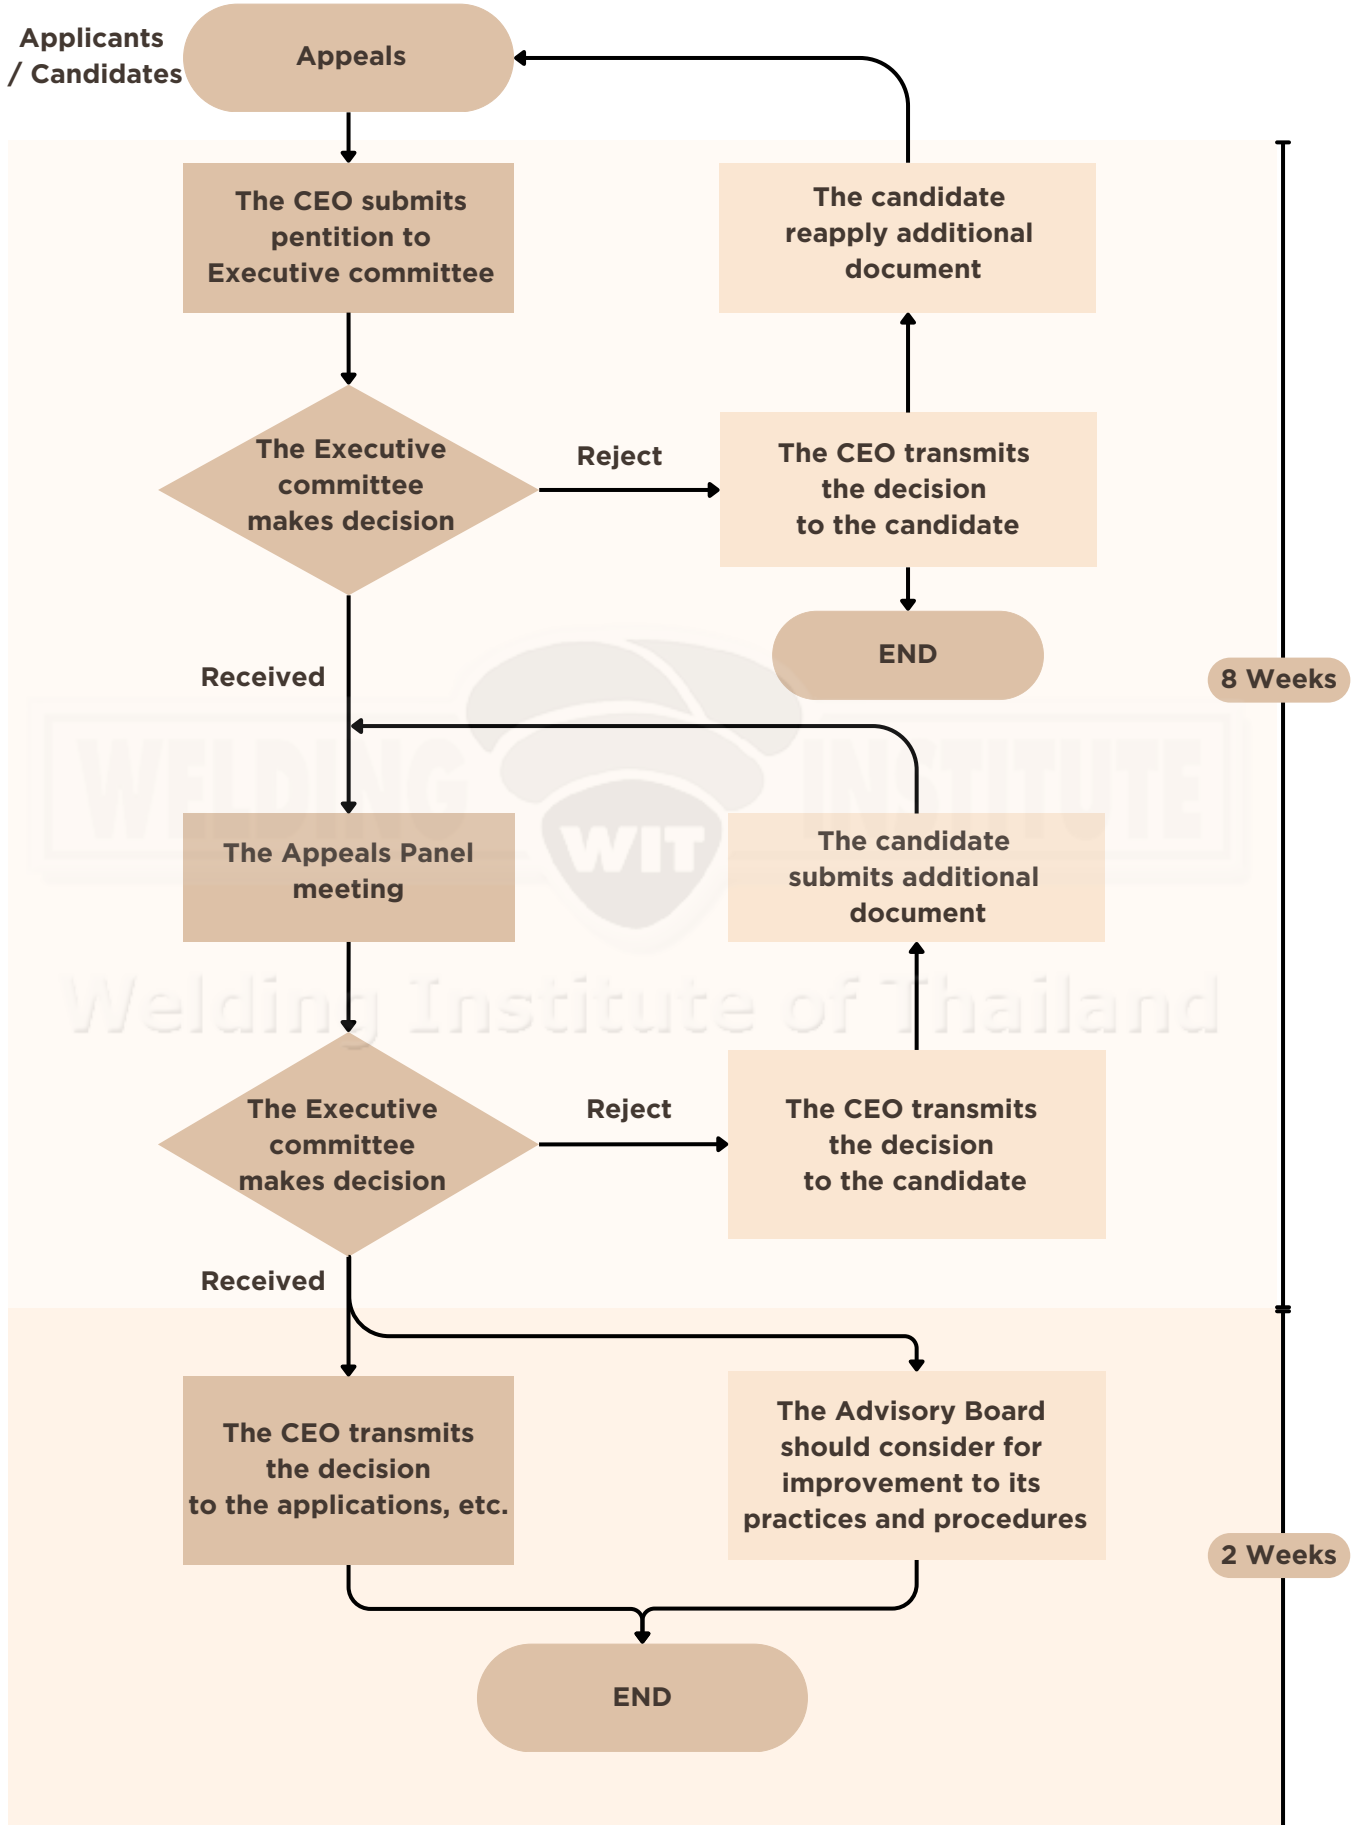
Applicants / Candidates

Appeals

The CEO submits pentition to Executive committee

The candidate reapply additional document

The Executive committee makes decision

Reject

The CEO transmits the decision to the candidate

END

Received

8 Weeks

WELDING INSTITUTE

WIT

The Appeals Panel meeting

The candidate submits additional document

Welding Institute of Thailand

The Executive committee makes decision

Reject

The CEO transmits the decision to the candidate

Received

The CEO transmits the decision to the applications, etc.

The Advisory Board should consider for improvement to its practices and procedures

2 Weeks

END